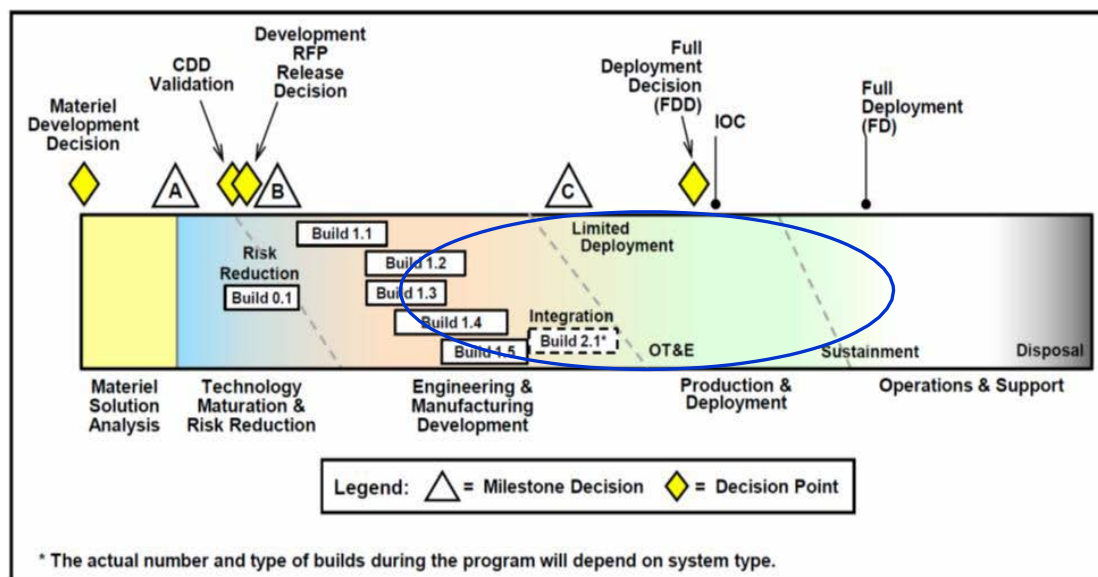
Materiel Development Decision

CDD Validation

Development RFP Release Decision

A

B

C

Full Deployment Decision (FDD)

IOC

Full Deployment (FD)

Build 1.1

Risk Reduction

Build 0.1

Build 1.2

Build 1.3

Build 1.4

Build 1.5

Limited Deployment

Integration

Build 2.1*

OT&E

Sustainment

Disposal

Materiel Solution Analysis

Technology Maturation & Risk Reduction

Engineering & Manufacturing Development

Production & Deployment

Operations & Support

Legend: = Milestone Decision = Decision Point

* The actual number and type of builds during the program will depend on system type.